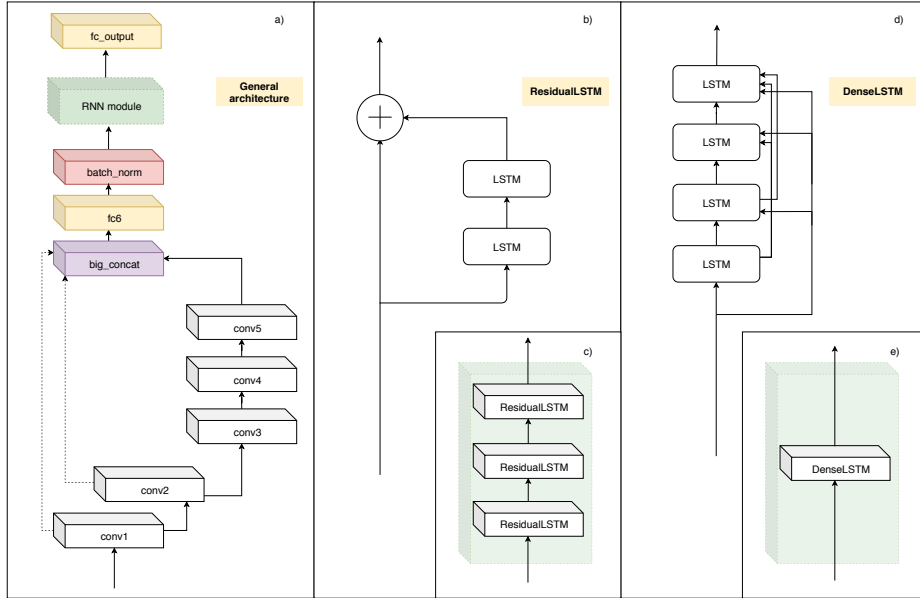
a)

General architecture

fc_output

RNN module

batch_norm

fc6

big_concat

conv5

conv4

conv3

conv2

conv1

b)

ResidualLSTM

LSTM

LSTM

c)

ResidualLSTM

ResidualLSTM

ResidualLSTM

d)

DenseLSTM

LSTM

LSTM

LSTM

LSTM

e)

DenseLSTM